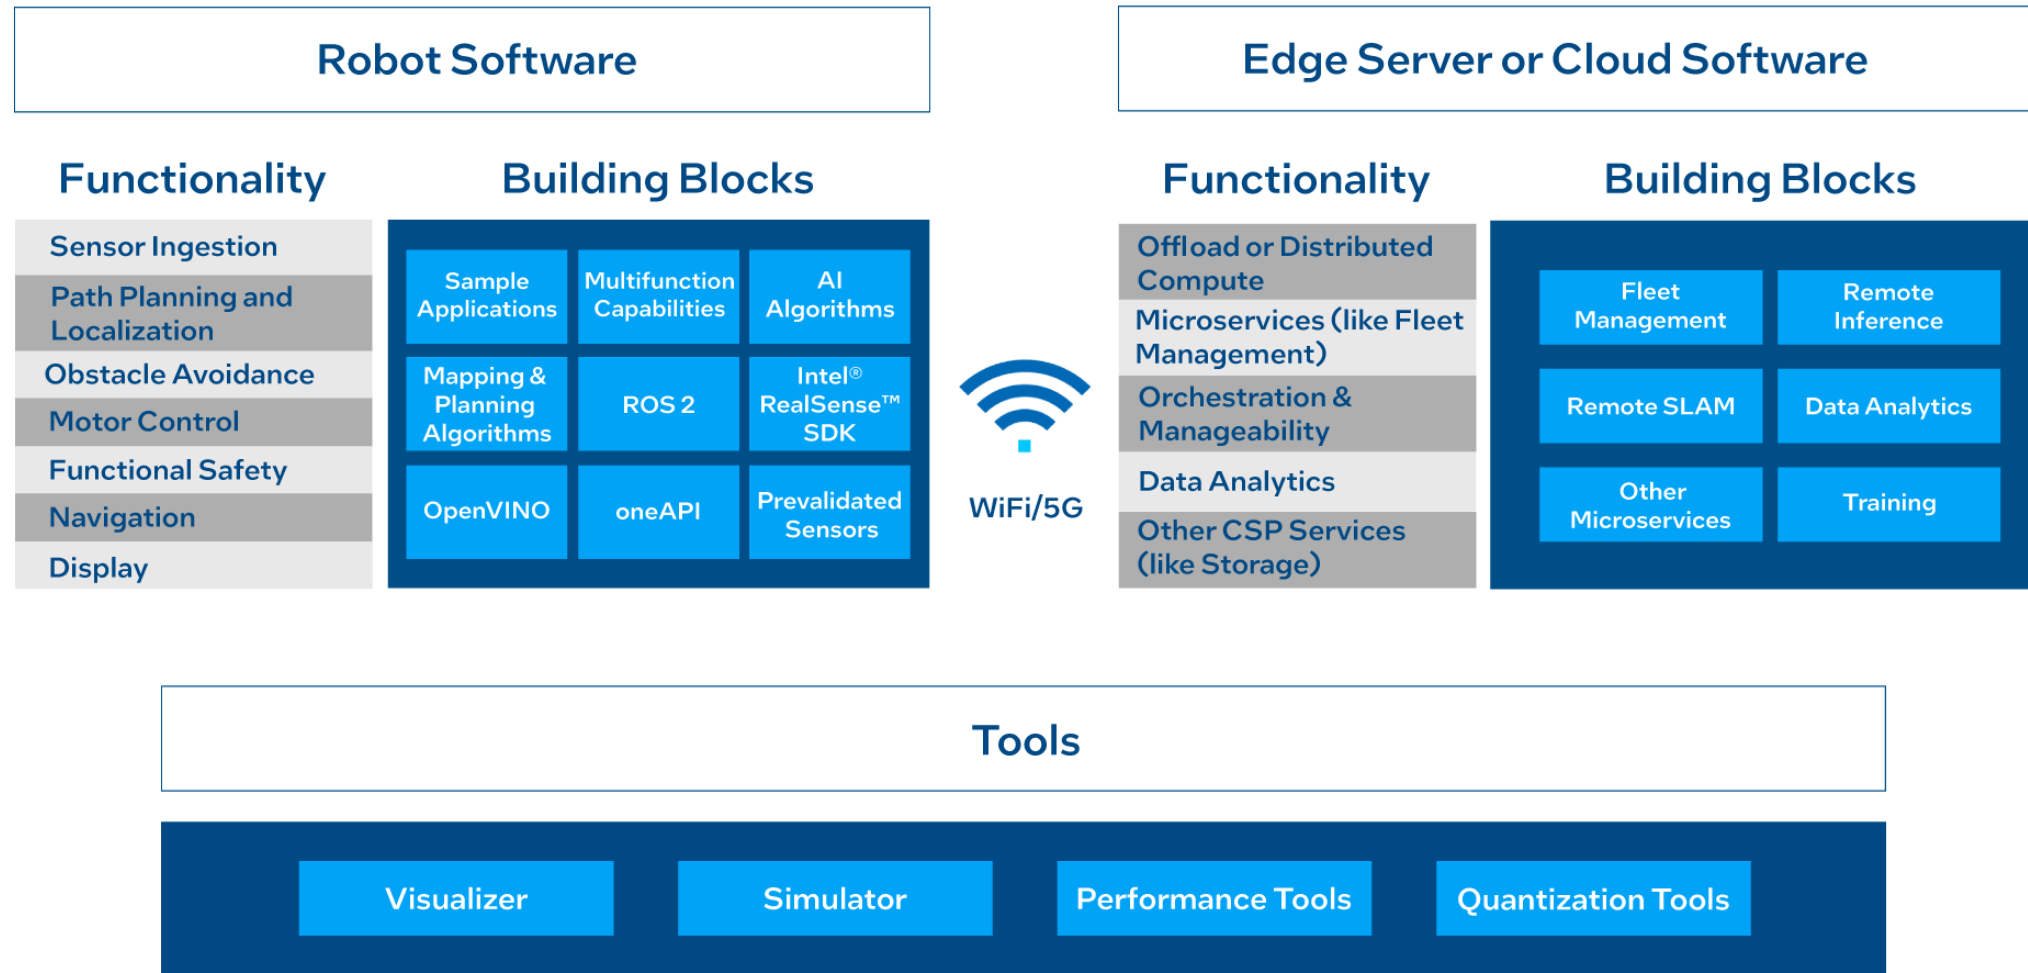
Robot Software

Edge Server or Cloud Software

Functionality

Building Blocks

Sensor Ingestion
Path Planning and Localization
Obstacle Avoidance
Motor Control
Functional Safety
Navigation
Display

| Sample Applications | Multifunction Capabilities | AI Algorithms |
|---|---|---|
| Mapping & Planning Algorithms | ROS 2 | Intel® RealSense™ SDK |
| OpenVINO | oneAPI | Prevalidated Sensors |

WiFi/5G

Functionality

Building Blocks

Offload or Distributed Compute
Microservices (like Fleet Management)
Orchestration & Manageability
Data Analytics
Other CSP Services (like Storage)

| Fleet Management | Remote Inference |
|---|---|
| Remote SLAM | Data Analytics |
| Other Microservices | Training |

Tools

Visualizer
Simulator
Performance Tools
Quantization Tools